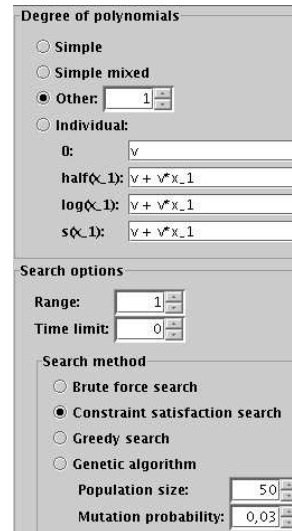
Degree of polynomials

Simple

Simple mixed

Other: 1

Individual:

0: v

half(x_1): v + v*x_1

log(x_1): v + v*x_1

s(x_1): v + v*x_1

Search options

Range: 1

Time limit: 0

Search method

Brute force search

Constraint satisfaction search

Greedy search

Genetic algorithm

Population size: 50

Mutation probability: 0,03